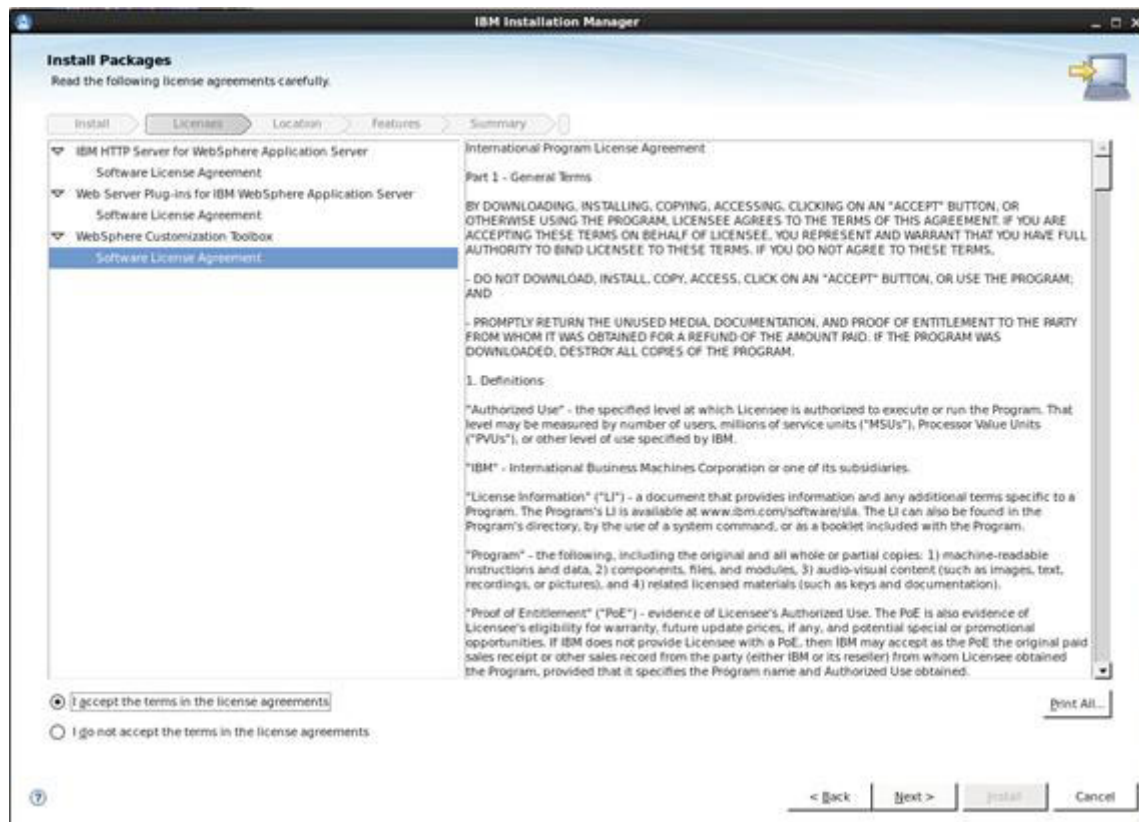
IBM Installation Manager

Install Packages
Read the following license agreements carefully.

Install | Licenses | Location | Features | Summary

IBM HTTP Server for WebSphere Application Server
Software License Agreement
Web Server Plug-ins for IBM WebSphere Application Server
Software License Agreement
WebSphere Customization Toolbox
Software License Agreement

International Program License Agreement

Part 1 - General Terms

BY DOWNLOADING, INSTALLING, COPYING, ACCESSING, CLICKING ON AN "ACCEPT" BUTTON, OR OTHERWISE USING THE PROGRAM, LICENSEE AGREES TO THE TERMS OF THIS AGREEMENT. IF YOU ARE ACCEPTING THESE TERMS ON BEHALF OF LICENSEE, YOU REPRESENT AND WARRANT THAT YOU HAVE FULL AUTHORITY TO BIND LICENSEE TO THESE TERMS. IF YOU DO NOT AGREE TO THESE TERMS,

- DO NOT DOWNLOAD, INSTALL, COPY, ACCESS, CLICK ON AN "ACCEPT" BUTTON, OR USE THE PROGRAM; AND

- PROMPTLY RETURN THE UNUSED MEDIA, DOCUMENTATION, AND PROOF OF ENTITLEMENT TO THE PARTY FROM WHOM IT WAS OBTAINED FOR A REFUND OF THE AMOUNT PAID. IF THE PROGRAM WAS DOWNLOADED, DESTROY ALL COPIES OF THE PROGRAM.

1. Definitions

"Authorized Use" - the specified level at which Licensee is authorized to execute or run the Program. That level may be measured by number of users, millions of service units ("MSUs"), Processor Value Units ("PVUs"), or other level of use specified by IBM.

"IBM" - International Business Machines Corporation or one of its subsidiaries.

"License Information" ("LI") - a document that provides information and any additional terms specific to a Program. The Program's LI is available at www.ibm.com/software/sla. The LI can also be found in the Program's directory, by the use of a system command, or as a booklet included with the Program.

"Program" - the following, including the original and all whole or partial copies: 1) machine-readable instructions and data, 2) components, files, and modules, 3) audio-visual content (such as images, text, recordings, or pictures), and 4) related licensed materials (such as keys and documentation).

"Proof of Entitlement" ("PoE") - evidence of Licensee's Authorized Use. The PoE is also evidence of Licensee's eligibility for warranty, future update prices, if any, and potential special or promotional opportunities. If IBM does not provide Licensee with a PoE, then IBM may accept as the PoE the original paid sales receipt or other sales record from the party (either IBM or its reseller) from whom Licensee obtained the Program, provided that it specifies the Program name and Authorized Use obtained.

I accept the terms in the license agreements
I do not accept the terms in the license agreements

Print All...

< Back | Next > | Install | Cancel